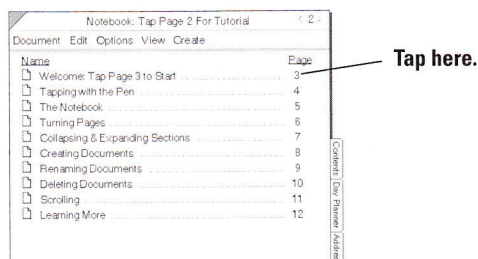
Notebook: Tap Page 2 For Tutorial
< 2 >

Document Edit Options View Create

| Name | Page |
|---|---|
| Welcome: Tap Page 3 to Start | 3 |
| Tapping with the Pen | 4 |
| The Notebook | 5 |
| Turning Pages | 6 |
| Collapsing & Expanding Sections | 7 |
| Creating Documents | 8 |
| Renaming Documents | 9 |
| Deleting Documents | 10 |
| Scrolling | 11 |
| Learning More | 12 |

Tap here.

Contents
Day Planner
Addre